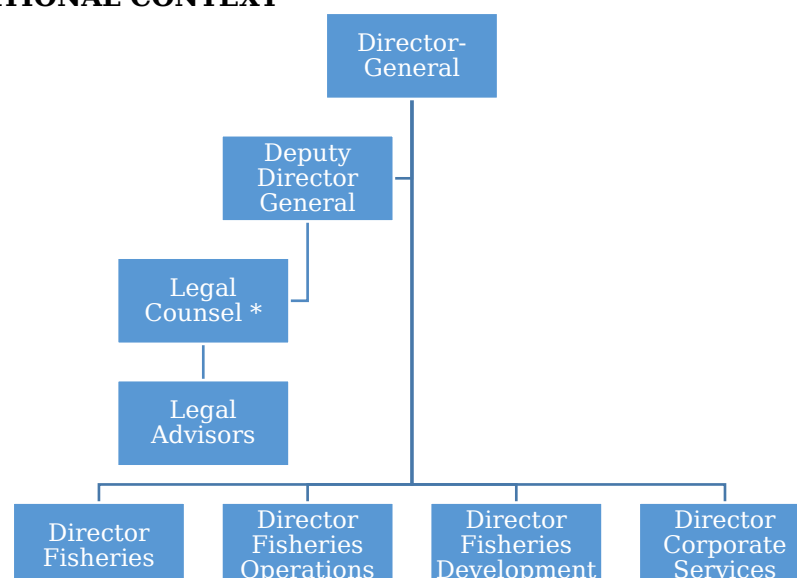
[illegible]TIONAL CONTEXT

Director-General

Deputy Director General

Legal Counsel *

Legal Advisors

Director Fisheries

Director Fisheries Operations

Director Fisheries Development

Director Corporate Services